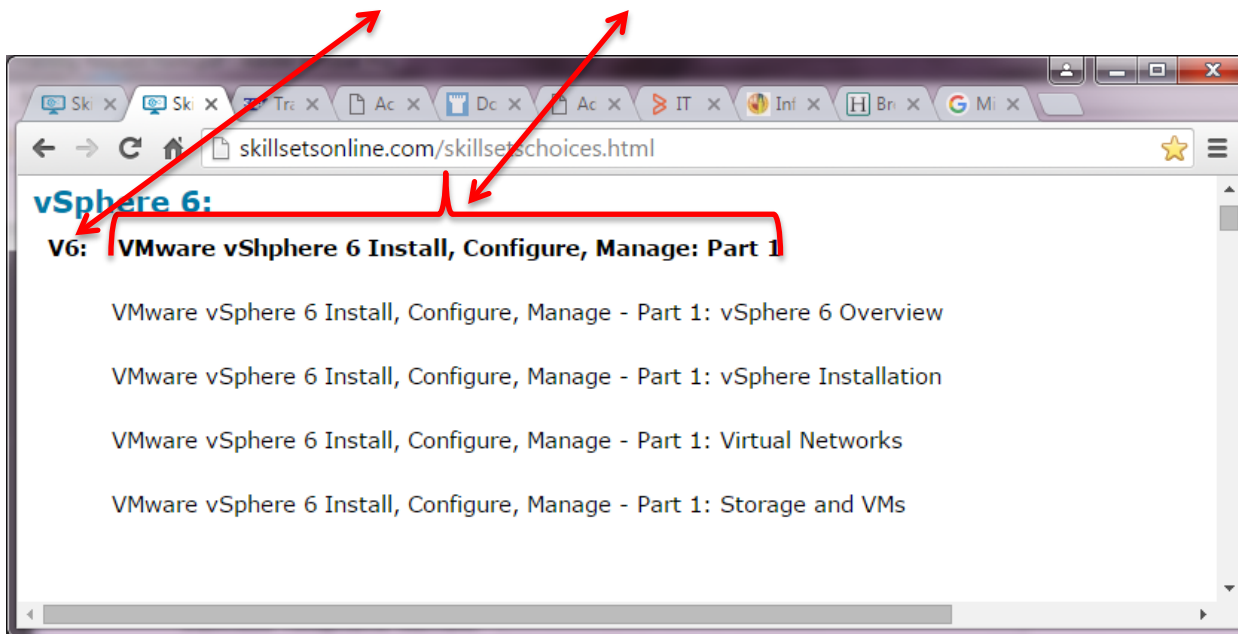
Ski | Ski | Tra | Ac | Dc | Ac | IT | Inf | Bri | Mi

skillsetsonline.com/skillsetschoices.html

vSphere 6:

V6: VMware vShphere 6 Install, Configure, Manage: Part 1

VMware vSphere 6 Install, Configure, Manage - Part 1: vSphere 6 Overview

VMware vSphere 6 Install, Configure, Manage - Part 1: vSphere Installation

VMware vSphere 6 Install, Configure, Manage - Part 1: Virtual Networks

VMware vSphere 6 Install, Configure, Manage - Part 1: Storage and VMs